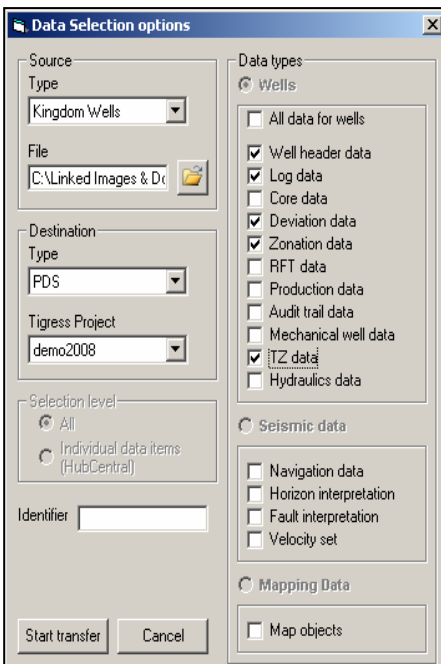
Data Selection options

Source
Type
Kingdom Wells
File
C:\Linked Images & Dc

Destination
Type
PDS
Tigress Project
demo2008

Selection level
All
Individual data items (HubCentral)

Identifier

Start transfer
Cancel

Data types
Wells
All data for wells
Well header data
Log data
Core data
Deviation data
Zonation data
RFT data
Production data
Audit trail data
Mechanical well data
TZ data
Hydraulics data

Seismic data
Navigation data
Horizon interpretation
Fault interpretation
Velocity set

Mapping Data
Map objects